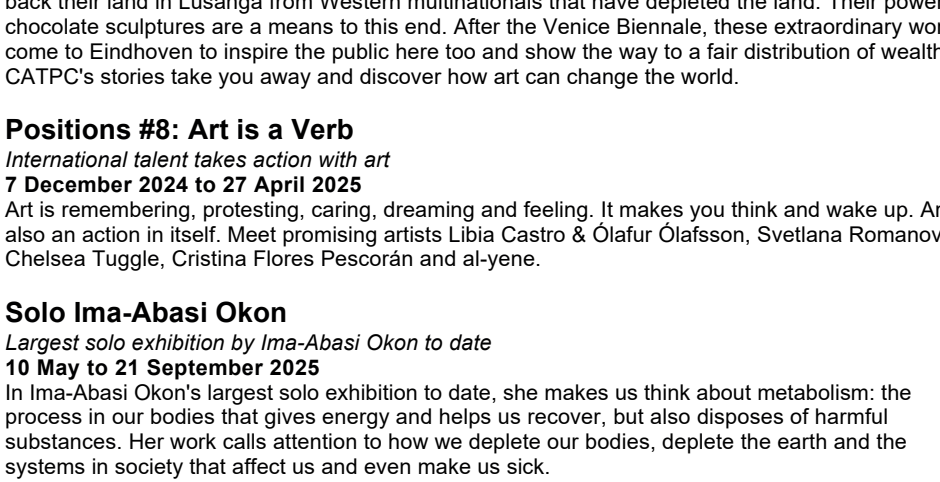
back their land in Lusanga from Western multinationals that have depleted the land. Their power chocolate sculptures are a means to this end. After the Venice Biennale, these extraordinary wor come to Eindhoven to inspire the public here too and show the way to a fair distribution of wealth CATPC's stories take you away and discover how art can change the world.

Positions #8: Art is a Verb
International talent takes action with art
7 December 2024 to 27 April 2025
Art is remembering, protesting, caring, dreaming and feeling. It makes you think and wake up. Ar also an action in itself. Meet promising artists Libia Castro & Ólafur Ólafsson, Svetlana Romanov Chelsea Tuggle, Cristina Flores Pescorán and al-yene.

Solo Ima-Abasi Okon
Largest solo exhibition by Ima-Abasi Okon to date
10 May to 21 September 2025
In Ima-Abasi Okon's largest solo exhibition to date, she makes us think about metabolism: the process in our bodies that gives energy and helps us recover, but also disposes of harmful substances. Her work calls attention to how we deplete our bodies, deplete the earth and the systems in society that affect us and even make us sick.